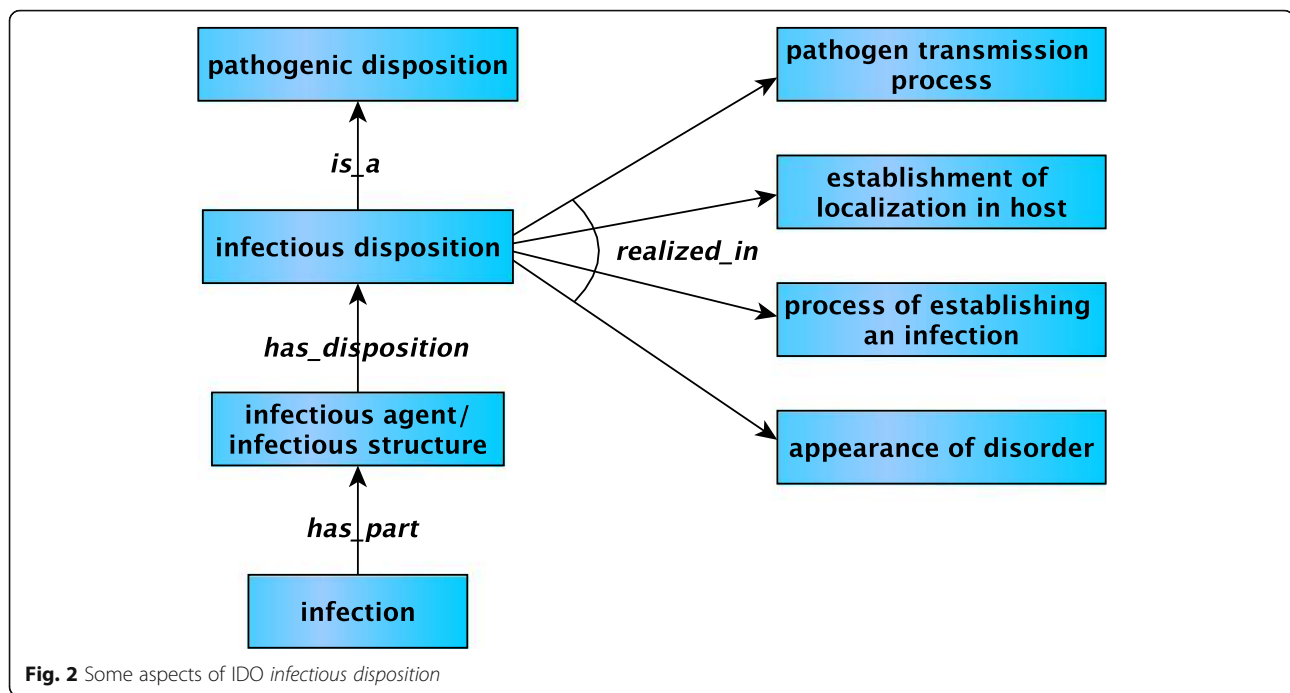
pathogenic disposition

is_a

infectious disposition

has_disposition

infectious agent/ infectious structure

has_part

infection

realized_in

pathogen transmission process

establishment of localization in host

process of establishing an infection

appearance of disorder

Fig. 2 Some aspects of IDO infectious disposition